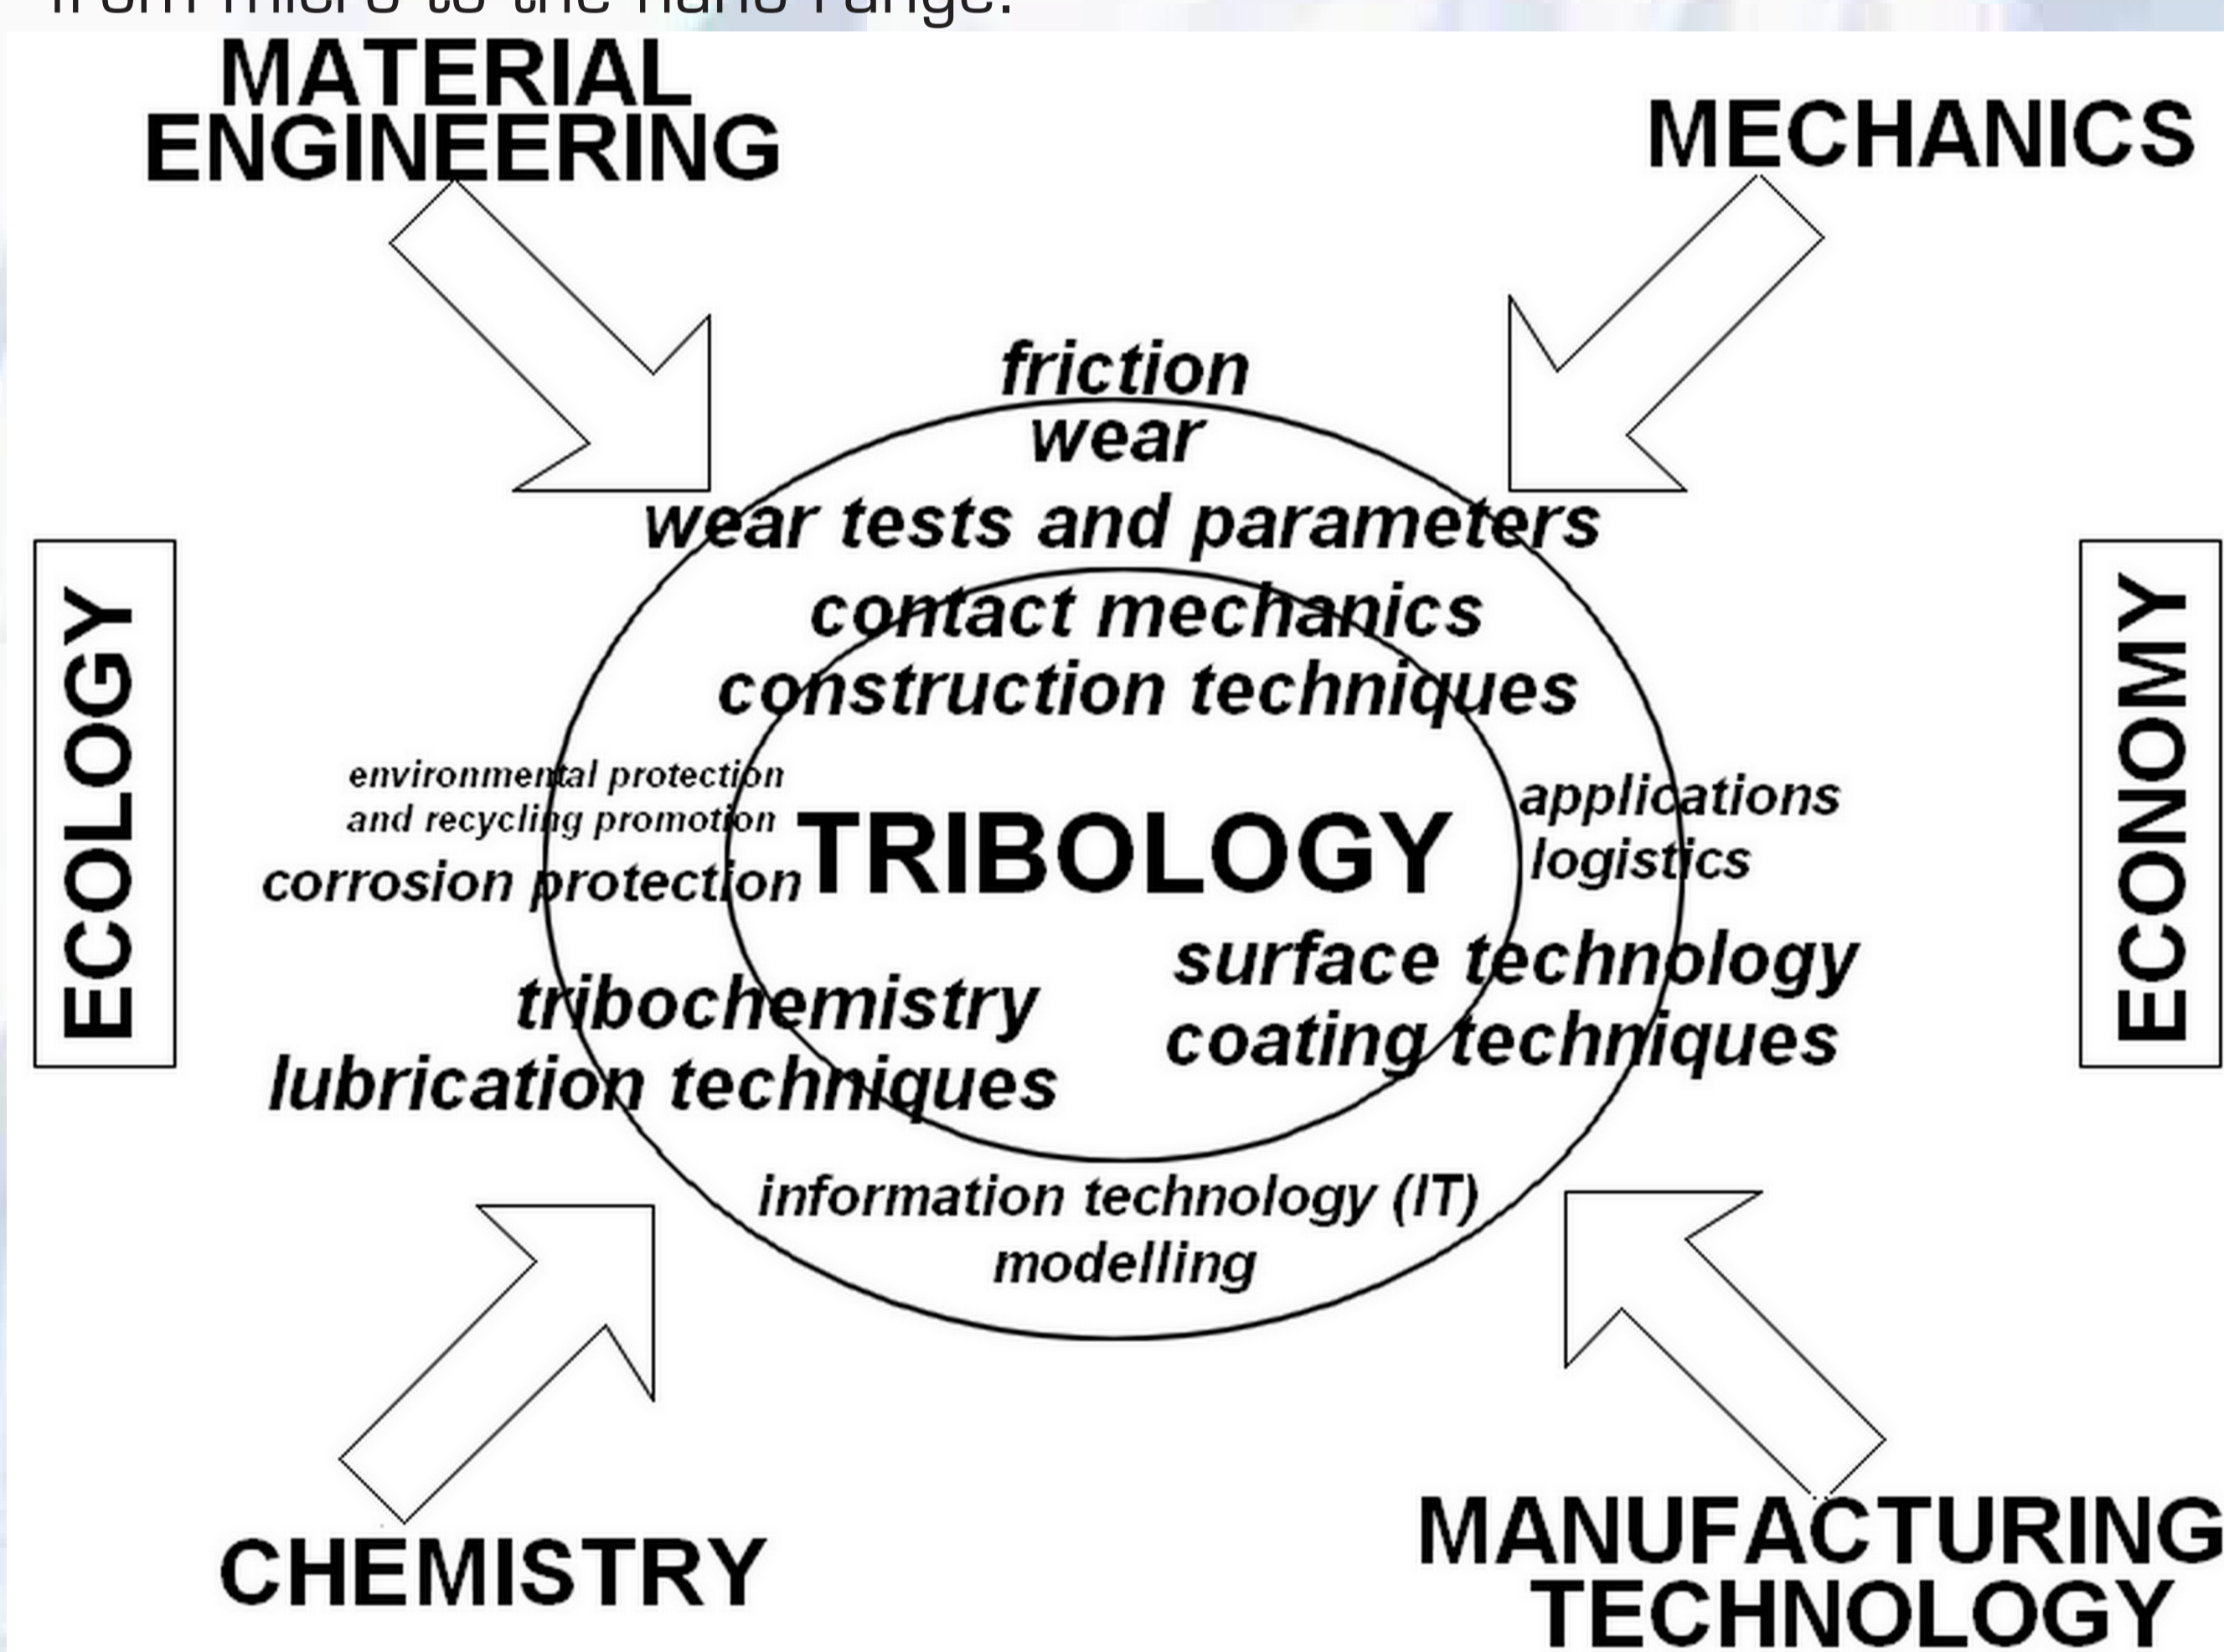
from micro to the nano range.

MATERIAL ENGINEERING

MECHANICS

friction
wear
wear tests and parameters
contact mechanics
construction techniques

ECOLOGY

ECONOMY

environmental protection and recycling promotion
corrosion protection

TRIBOLOGY

applications
logistics

surface technology
coating techniques

tribochemistry
lubrication techniques

information technology (IT)
modelling

CHEMISTRY

MANUFACTURING TECHNOLOGY